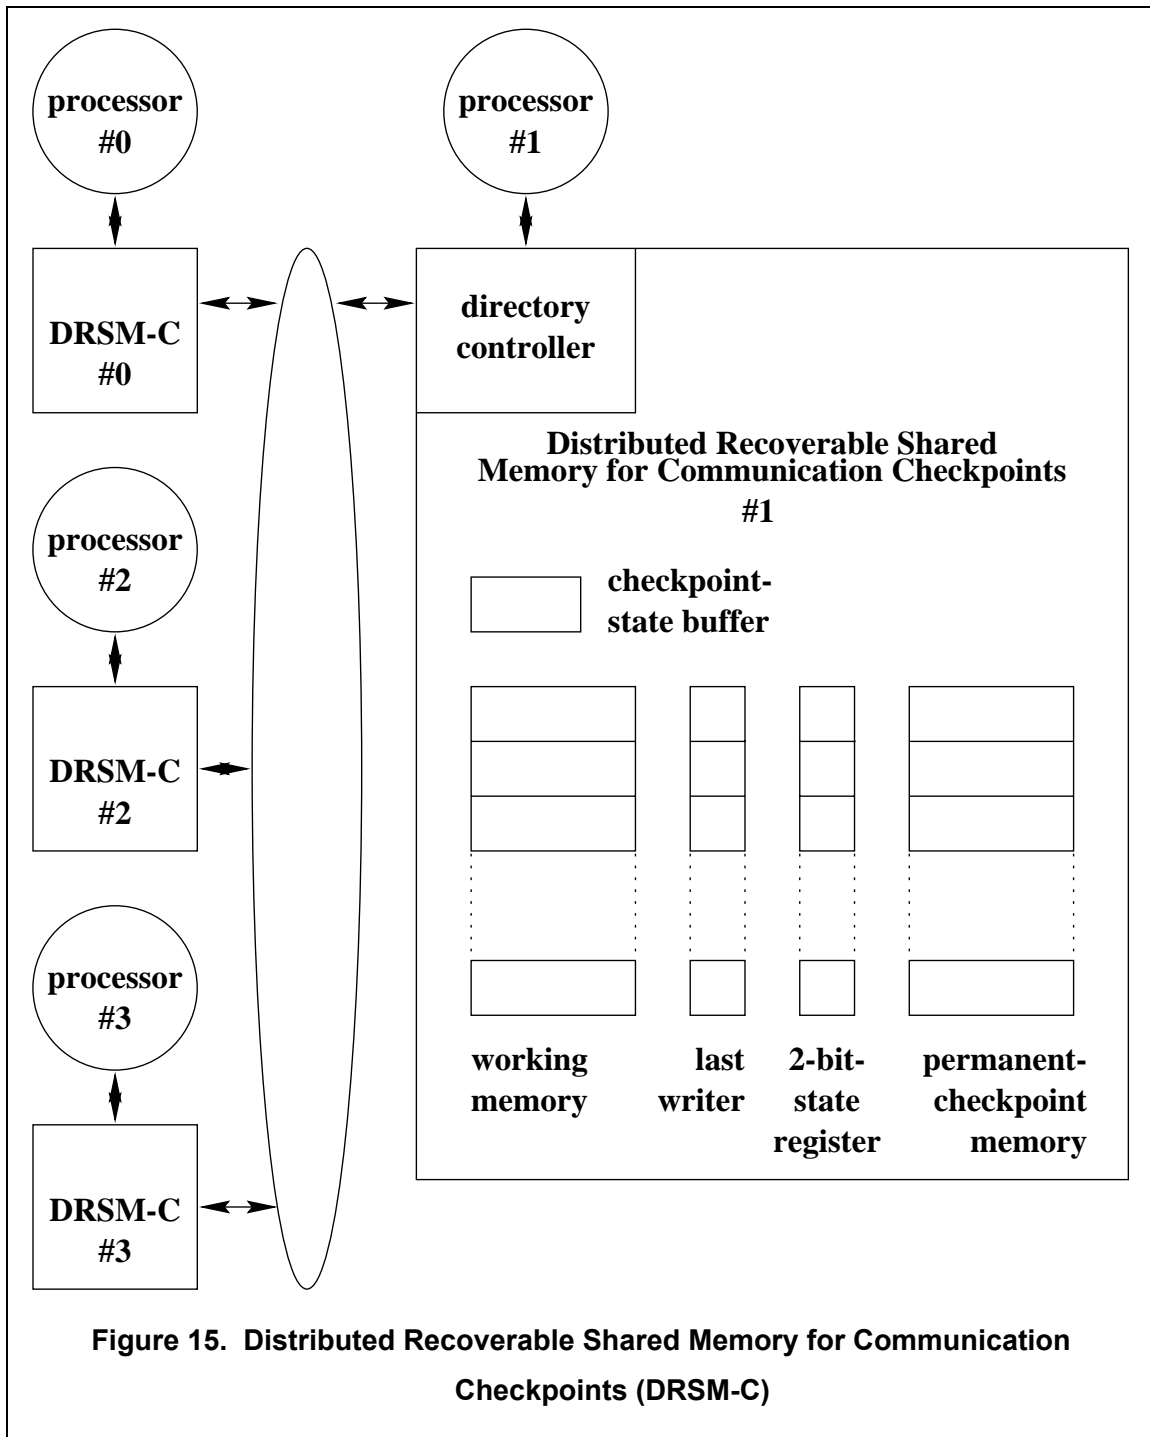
processor #0

processor #1

DRSM-C #0

directory controller

Distributed Recoverable Shared Memory for Communication Checkpoints #1

processor #2

checkpoint-state buffer

DRSM-C #2

processor #3

working memory

last writer

2-bit-state register

permanent-checkpoint memory

DRSM-C #3

Figure 15. Distributed Recoverable Shared Memory for Communication Checkpoints (DRSM-C)